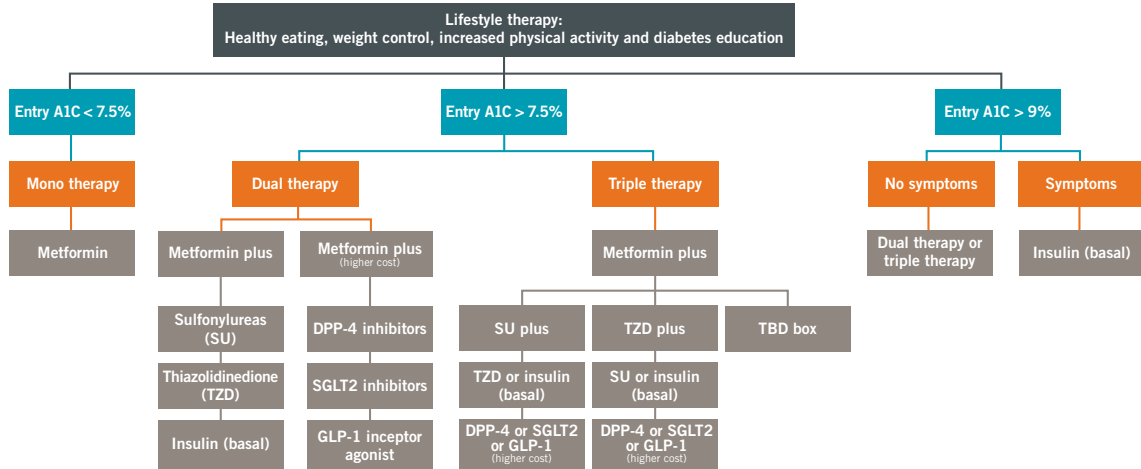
Lifestyle therapy:
Healthy eating, weight control, increased physical activity and diabetes education

Entry A1C < 7.5%

Mono therapy

Metformin

Entry A1C > 7.5%

Dual therapy

Metformin plus

Sulfonylureas (SU)

Thiazolidinedione (TZD)

Insulin (basal)

Metformin plus (higher cost)

DPP-4 inhibitors

SGLT2 inhibitors

GLP-1 inceptor agonist

Triple therapy

Metformin plus

SU plus

TZD or insulin (basal)

DPP-4 or SGLT2 or GLP-1 (higher cost)

TZD plus

SU or insulin (basal)

DPP-4 or SGLT2 or GLP-1 (higher cost)

TBD box

Entry A1C > 9%

No symptoms

Dual therapy or triple therapy

Symptoms

Insulin (basal)